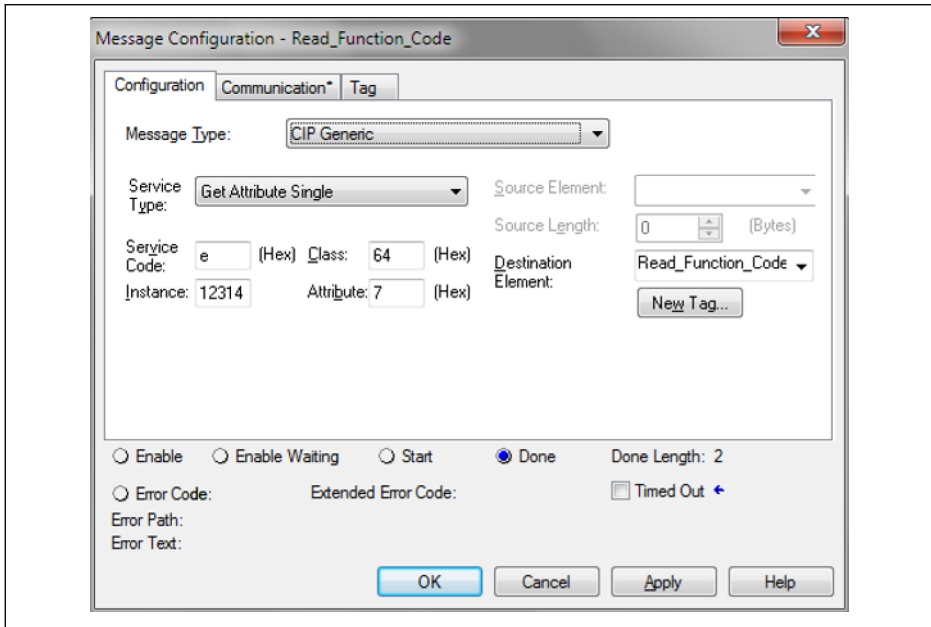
Message Configuration - Read_Function_Code

Configuration | Communication* | Tag

Message Type: CIP Generic

Service Type: Get Attribute Single

Source Element:

Source Length: 0 (Bytes)

Service Code: e (Hex) Class: 64 (Hex)

Instance: 12314 Attribute: 7 (Hex)

Destination Element: Read_Function_Code

New Tag...

Enable Enable Waiting Start Done Done Length: 2

Error Code: Extended Error Code: Timed Out

Error Path:

Error Text:

OK Cancel Apply Help